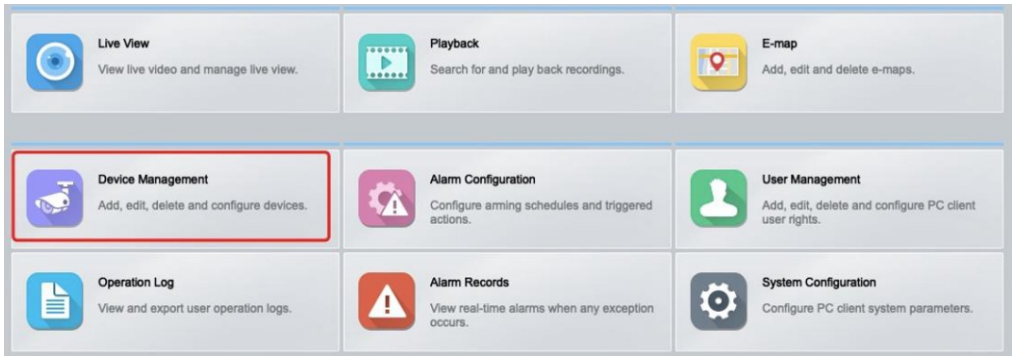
Live View
View live video and manage live view.

Playback
Search for and play back recordings.

E-map
Add, edit and delete e-maps.

Device Management
Add, edit, delete and configure devices.

Alarm Configuration
Configure arming schedules and triggered actions.

User Management
Add, edit, delete and configure PC client user rights.

Operation Log
View and export user operation logs.

Alarm Records
View real-time alarms when any exception occurs.

System Configuration
Configure PC client system parameters.